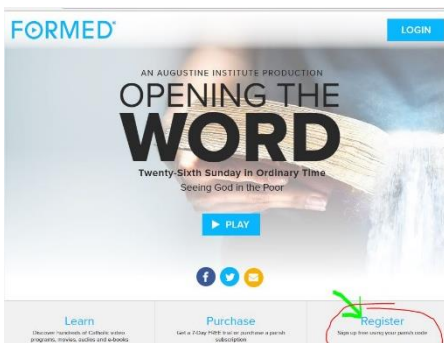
FORMED

LOGIN

AN AUGUSTINE INSTITUTE PRODUCTION

OPENING THE WORD

Twenty-Sixth Sunday in Ordinary Time

Seeing God in the Poor

▶ PLAY

Learn

Discover hundreds of Catholic videos, programs, movies, audios and e-books

Purchase

Get a 7-Day FREE trial or purchase a parish subscription

Register

Sign up free using your parish code